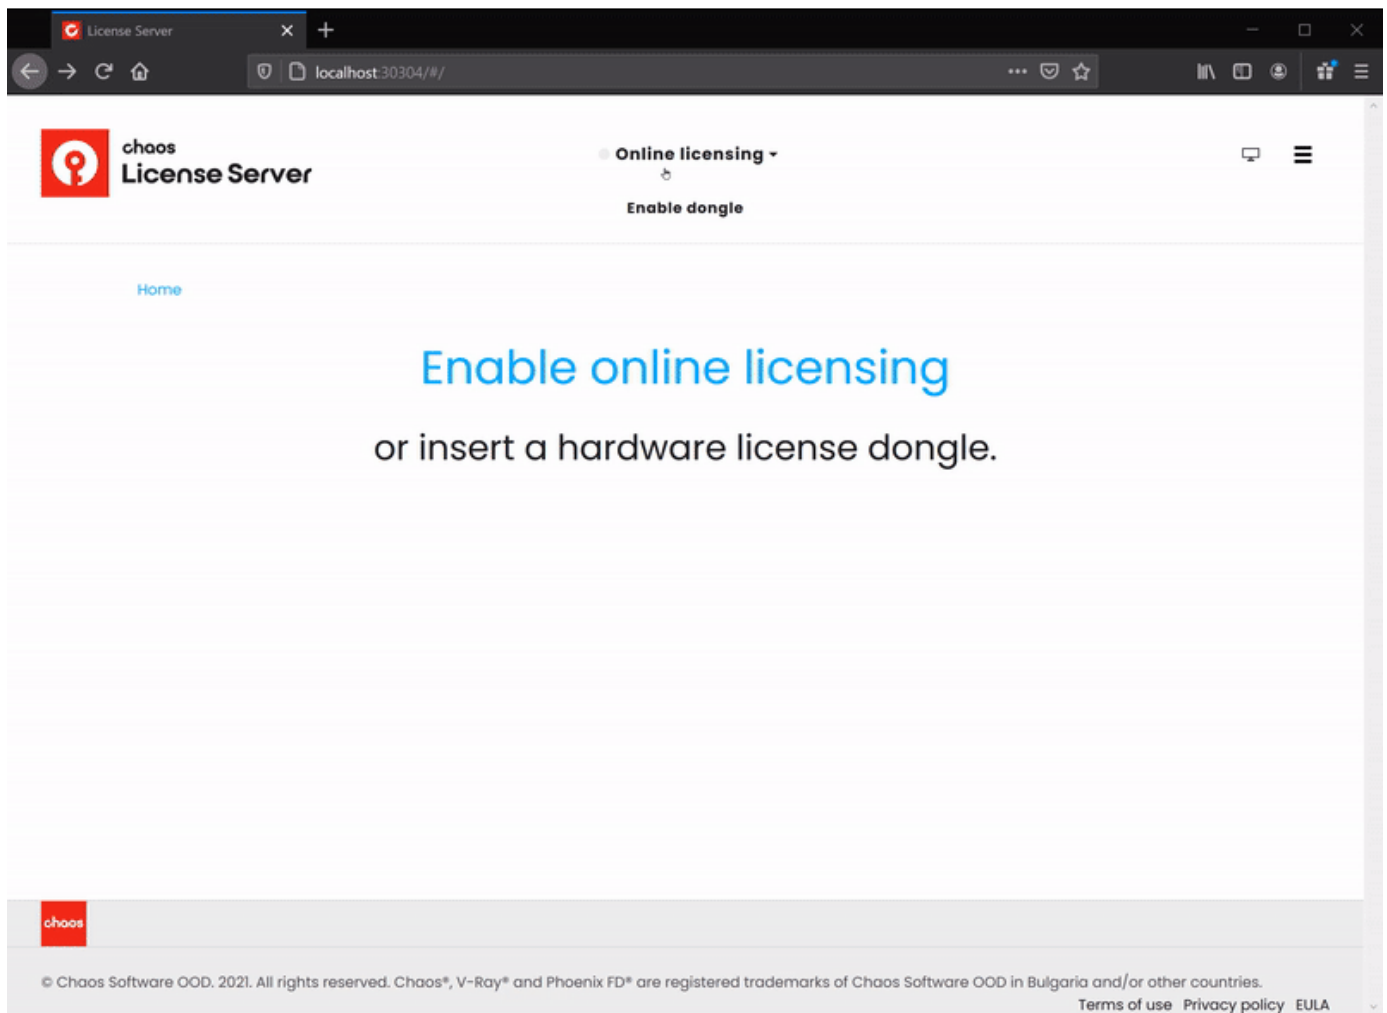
License Server

localhost:30304/#/

chaos
License Server

Online licensing

Enable dongle

Home

Enable online licensing

or insert a hardware license dongle.

chaos

© Chaos Software OOD. 2021. All rights reserved. Chaos®, V-Ray® and Phoenix FD® are registered trademarks of Chaos Software OOD in Bulgaria and/or other countries.

Terms of use Privacy policy EULA